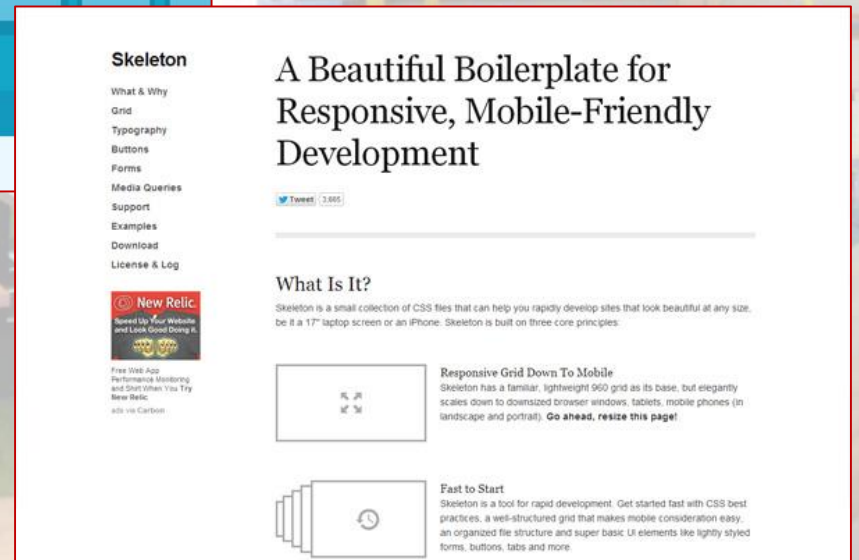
Skeleton

What & Why
Grid
Typography
Buttons
Forms
Media Queries
Support
Examples
Download
License & Log

New Relic.
Speed Up Your Website and Look Good Doing It.

Free Web App Performance Monitoring and Shirt When You Try New Relic

ads via Carbon

A Beautiful Boilerplate for Responsive, Mobile-Friendly Development

Tweet 3,665

What Is It?

Skeleton is a small collection of CSS files that can help you rapidly develop sites that look beautiful at any size, be it a 17" laptop screen or an iPhone. Skeleton is built on three core principles:

Responsive Grid Down To Mobile
Skeleton has a familiar, lightweight 960 grid as its base, but elegantly scales down to downsized browser windows, tablets, mobile phones (in landscape and portrait). Go ahead, resize this page!

Fast to Start
Skeleton is a tool for rapid development. Get started fast with CSS best practices, a well-structured grid that makes mobile consideration easy, an organized file structure and super basic UI elements like lightly styled forms, buttons, tabs and more